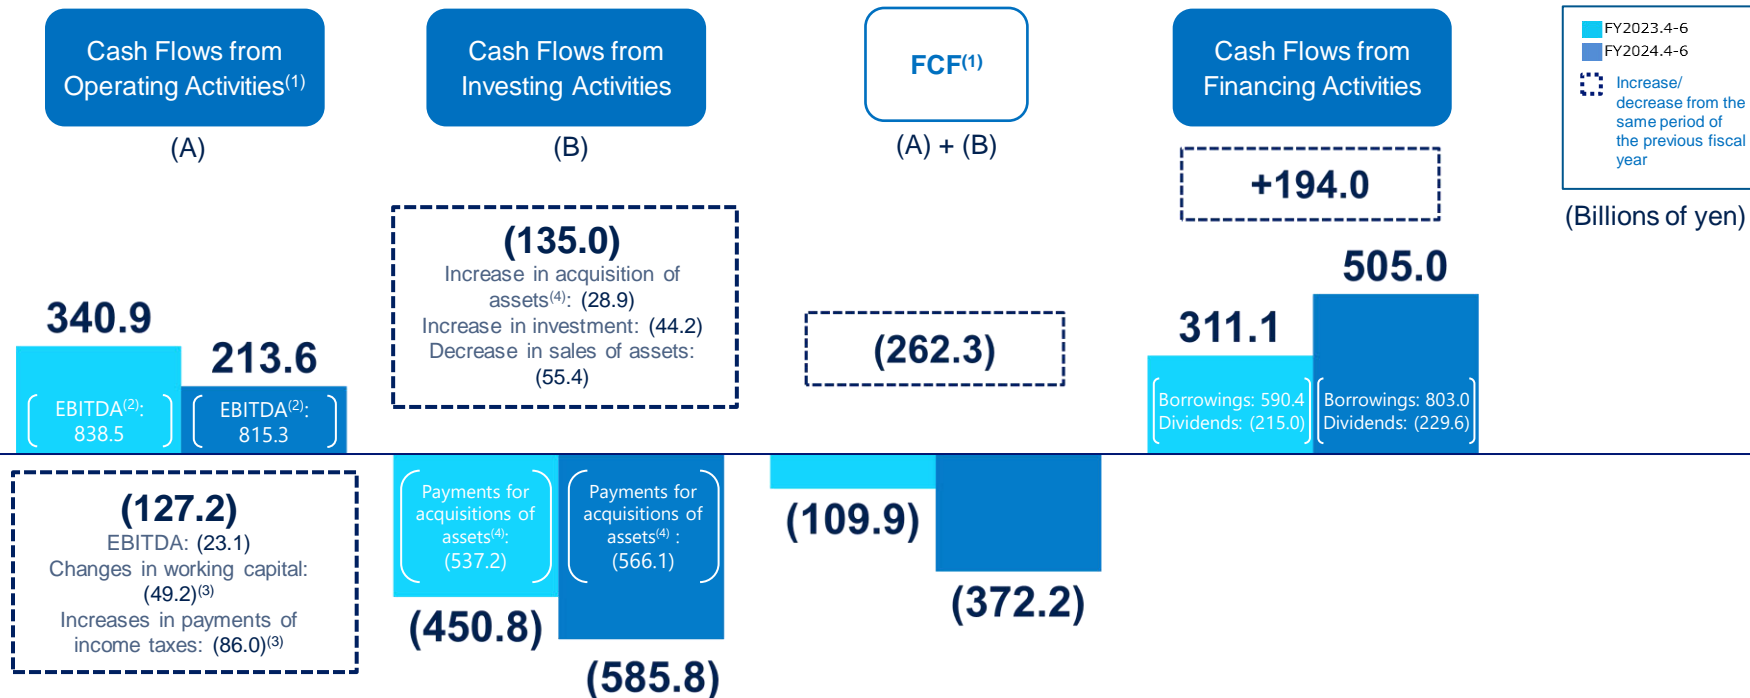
Cash Flows from Operating Activities$^{(1)}$

(A)

Cash Flows from Investing Activities

(B)

FCF$^{(1)}$

(A) + (B)

Cash Flows from Financing Activities

FY2023.4-6
FY2024.4-6
Increase/ decrease from the same period of the previous fiscal year

(Billions of yen)

+194.0

(135.0)
Increase in acquisition of assets$^{(4)}$: (28.9)
Increase in investment: (44.2)
Decrease in sales of assets: (55.4)

505.0

340.9

213.6

311.1

(262.3)

EBITDA$^{(2)}$: 838.5

EBITDA$^{(2)}$: 815.3

Borrowings: 590.4
Dividends: (215.0)

Borrowings: 803.0
Dividends: (229.6)

(127.2)
EBITDA: (23.1)
Changes in working capital: (49.2)$^{(3)}$
Increases in payments of income taxes: (86.0)$^{(3)}$

Payments for acquisitions of assets$^{(4)}$: (537.2)

Payments for acquisitions of assets$^{(4)}$ : (566.1)

(109.9)

(450.8)

(372.2)

(585.8)